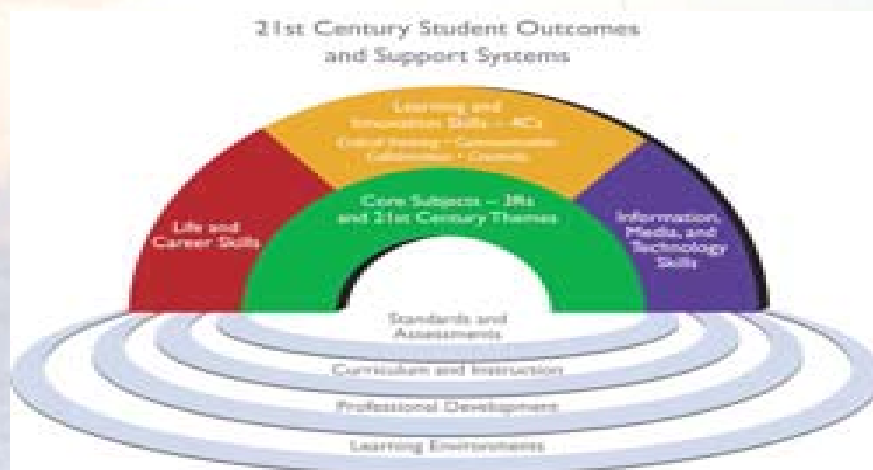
21st Century Student Outcomes and Support Systems

Learning and Innovation Skills – 4Cs

Critical thinking • Communication Collaboration • Creativity

Life and Career Skills

Core Subjects – 3Rs and 21st Century Themes

Information, Media, and Technology Skills

Standards and Assessments

Curriculum and Instruction

Professional Development

Learning Environments